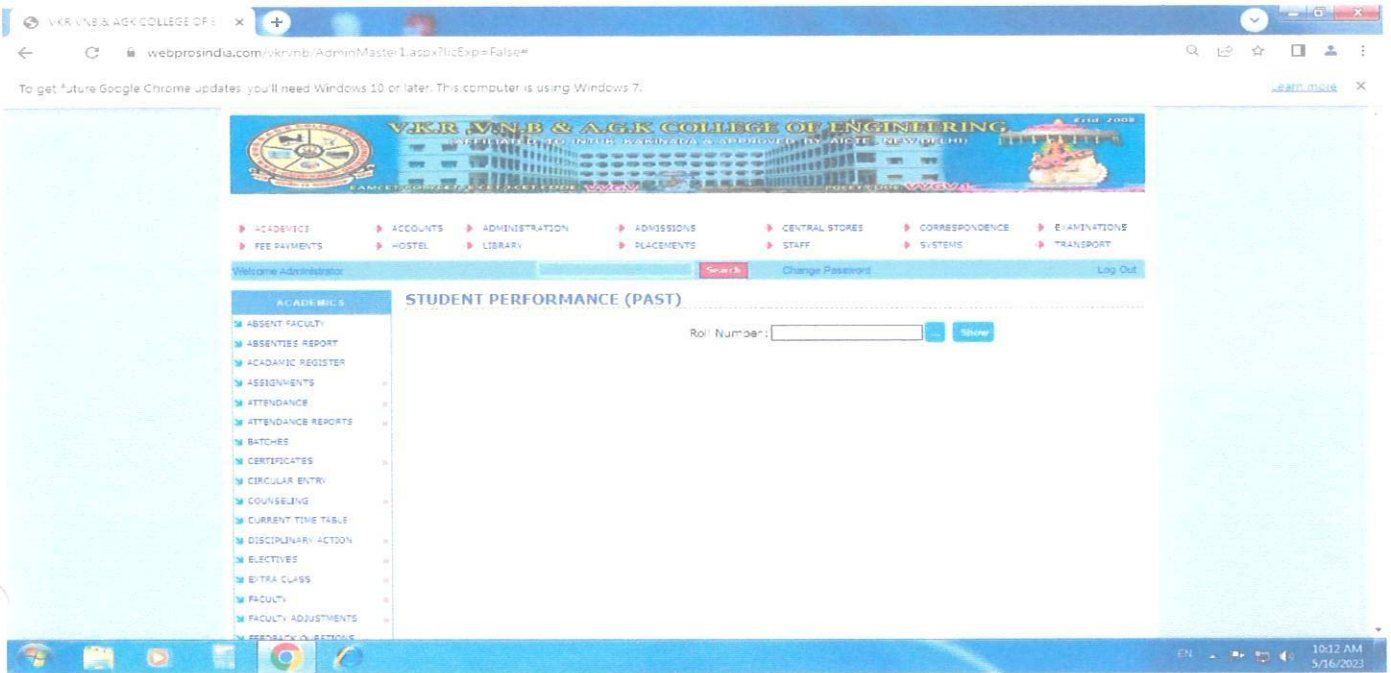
VKR VNB & AGK COLLEGE OF E ×

webprosindia.com/vkrvnb/AdminMaster1.aspx?IlcExp=False#

To get future Google Chrome updates, you'll need Windows 10 or later. This computer is using Windows 7.

Learn more ×

V.K.R, V.N.B & A.G.K COLLEGE OF ENGINEERING

Estd 2008

AFFILIATED TO JNTUK, KAKINADA & APPROVED BY AICTE, NEW DELHI

EAMCET/ECET/ICET/PGECET CODE: VVGV

POLYCET CODE: VVGV

ACADEMICS
ACCOUNTS
ADMINISTRATION
ADMISSIONS
CENTRAL STORES
CORRESPONDENCE
EXAMINATIONS
FEE PAYMENTS
HOSTEL
LIBRARY
PLACEMENTS
STAFF
SYSTEMS
TRANSPORT

Welcome Administrator

Search

Change Password

Log Out

ACADEMICS

ABSENT FACULTY
ABSENTIES REPORT
ACADAMIC REGISTER
ASSIGNMENTS
ATTENDANCE
ATTENDANCE REPORTS
BATCHES
CERTIFICATES
CIRCULAR ENTRY
COUNSELING
CURRENT TIME TABLE
DISCIPLINARY ACTION
ELECTIVES
EXTRA CLASS
FACULTY
FACULTY ADJUSTMENTS
FEEDBACK QUESTIONS

STUDENT PERFORMANCE (PAST)

Roll Number:

...

Show

EN

10:12 AM
5/16/2023